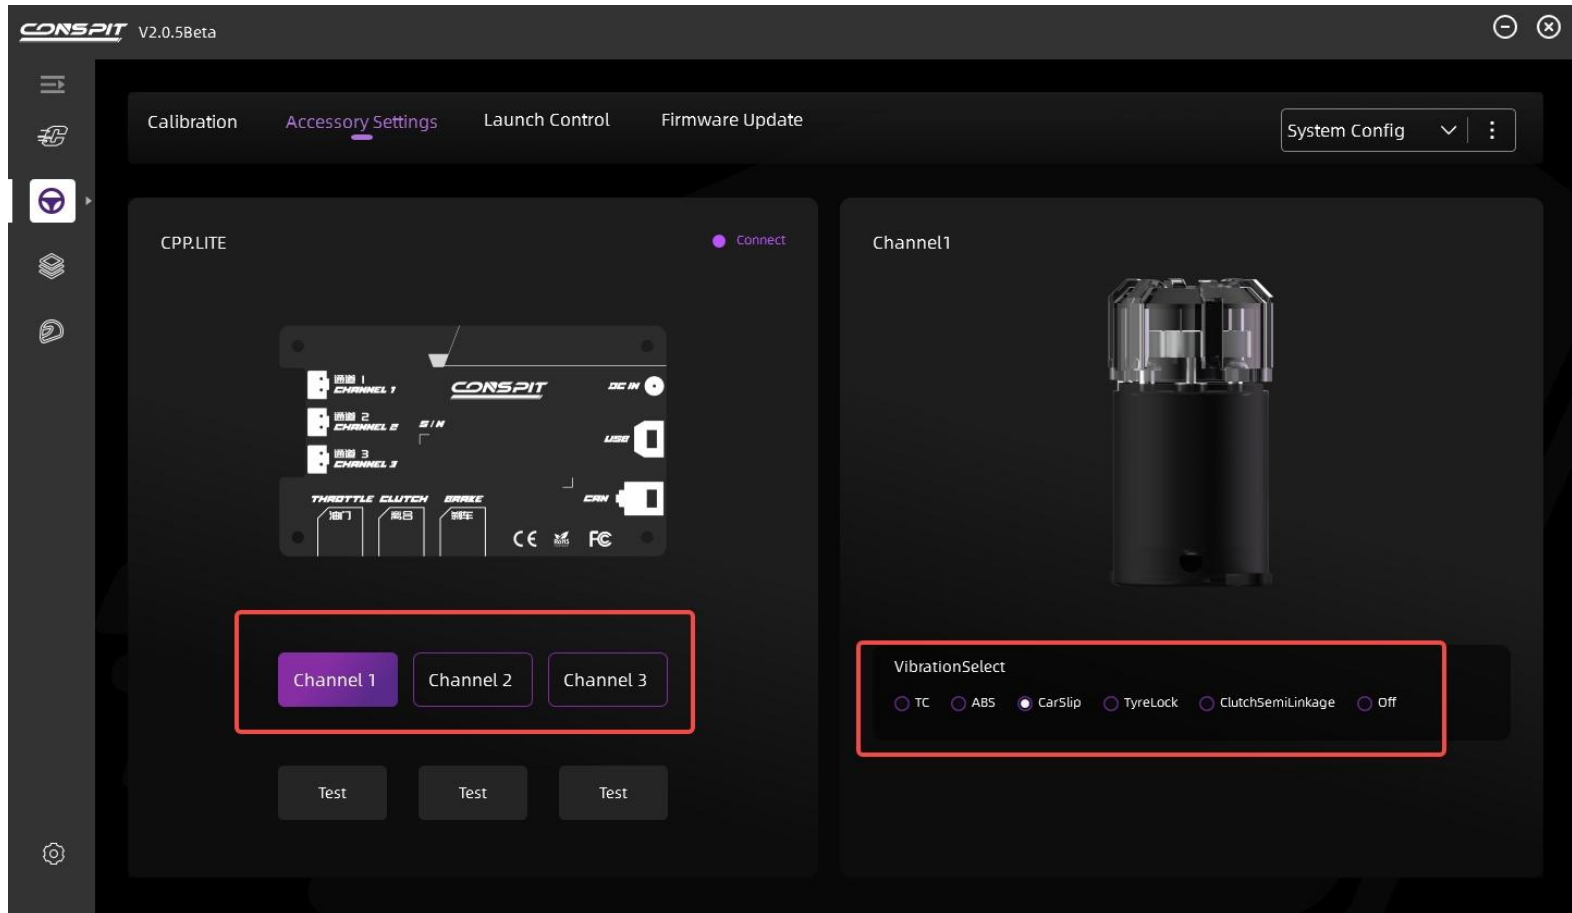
CONSPIT V2.0.5Beta

Calibration Accessory Settings Launch Control Firmware Update

System Config

CPP.LITE

Connect

通道 1 CHANNEL 1
通道 2 CHANNEL 2
通道 3 CHANNEL 3
CONSPIT
S/N
DC IN
USB
CAN
THROTTLE CLUTCH BRAKE
油门 离合 刹车
CE FC

Channel 1 Channel 2 Channel 3

Test Test Test

Channel1

VibrationSelect

TC ABS CarSlip TyreLock ClutchSemiLinkage Off